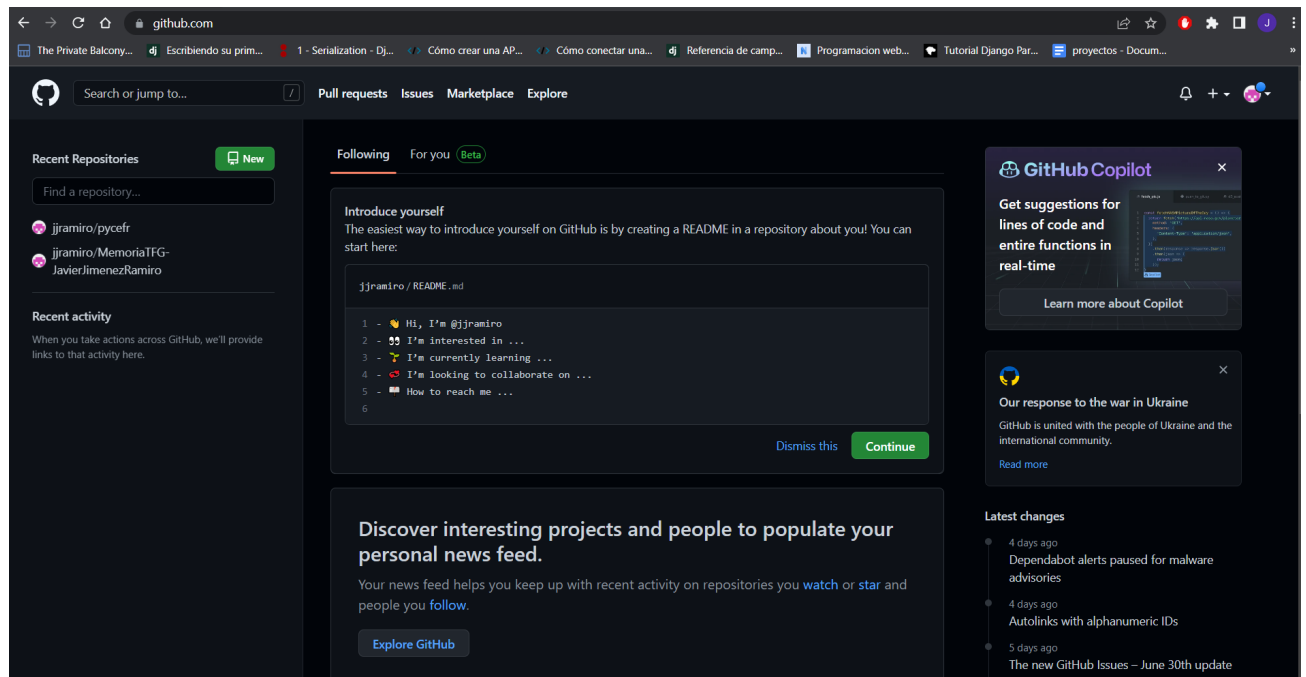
github.com

The Private Balcony... Escribiendo su prim... 1 - Serialization - Dj... Cómo crear una AP... Cómo conectar una... Referencia de camp... Programacion web... Tutorial Django Par... proyectos - Docum...

Search or jump to... / Pull requests Issues Marketplace Explore

Recent Repositories New

Find a repository...

jjramiro/pycefr

jjramiro/MemoriaTFG-JavierJimenezRamiro

Recent activity

When you take actions across GitHub, we'll provide links to that activity here.

Following For you Beta

Introduce yourself

The easiest way to introduce yourself on GitHub is by creating a README in a repository about you! You can start here:

jjramiro / README.md

1 - 👋 Hi, I'm @jjramiro
2 - 👀 I'm interested in ...
3 - 🌱 I'm currently learning ...
4 - 💞️ I'm looking to collaborate on ...
5 - 📫 How to reach me ...
6

Dismiss this Continue

Discover interesting projects and people to populate your personal news feed.

Your news feed helps you keep up with recent activity on repositories you watch or star and people you follow.

Explore GitHub

GitHub Copilot

Get suggestions for lines of code and entire functions in real-time

Learn more about Copilot

Our response to the war in Ukraine

GitHub is united with the people of Ukraine and the international community.

Read more

Latest changes

4 days ago
Dependabot alerts paused for malware advisories

4 days ago
Autolinks with alphanumeric IDs

5 days ago
The new GitHub Issues – June 30th update